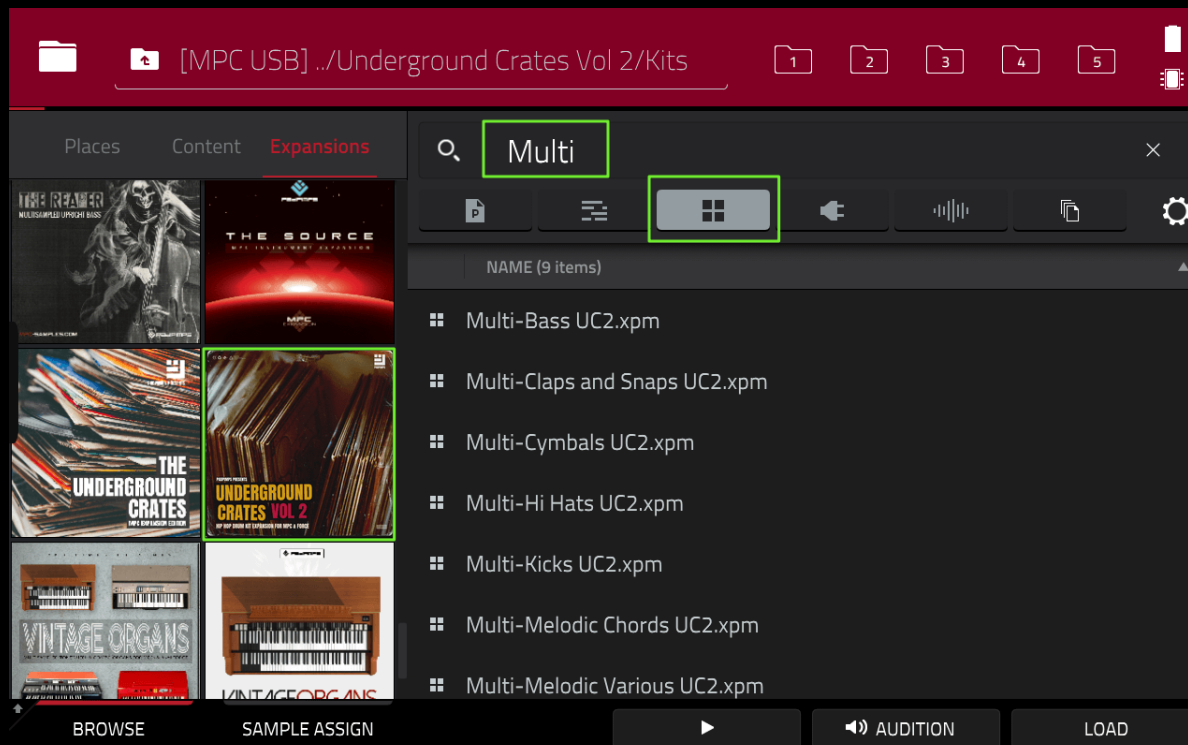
[MPC USB] ../Underground Crates Vol 2/Kits

1 2 3 4 5

Places Content Expansions

Multi

THE REAPER
MULTISAMPLED UPRIGHT BASS

THE SOURCE
MPC INSTRUMENT EXPANSION

THE UNDERGROUND CRATES

UNDERGROUND CRATES VOL 2
HIP HOP DRUM KIT EXPANSION FOR MPC & FORCE

VINTAGE ORGANS

VINTAGE ORGANS

NAME (9 items)

Multi-Bass UC2.xpm

Multi-Claps and Snaps UC2.xpm

Multi-Cymbals UC2.xpm

Multi-Hi Hats UC2.xpm

Multi-Kicks UC2.xpm

Multi-Melodic Chords UC2.xpm

Multi-Melodic Various UC2.xpm

BROWSE SAMPLE ASSIGN AUDITION LOAD